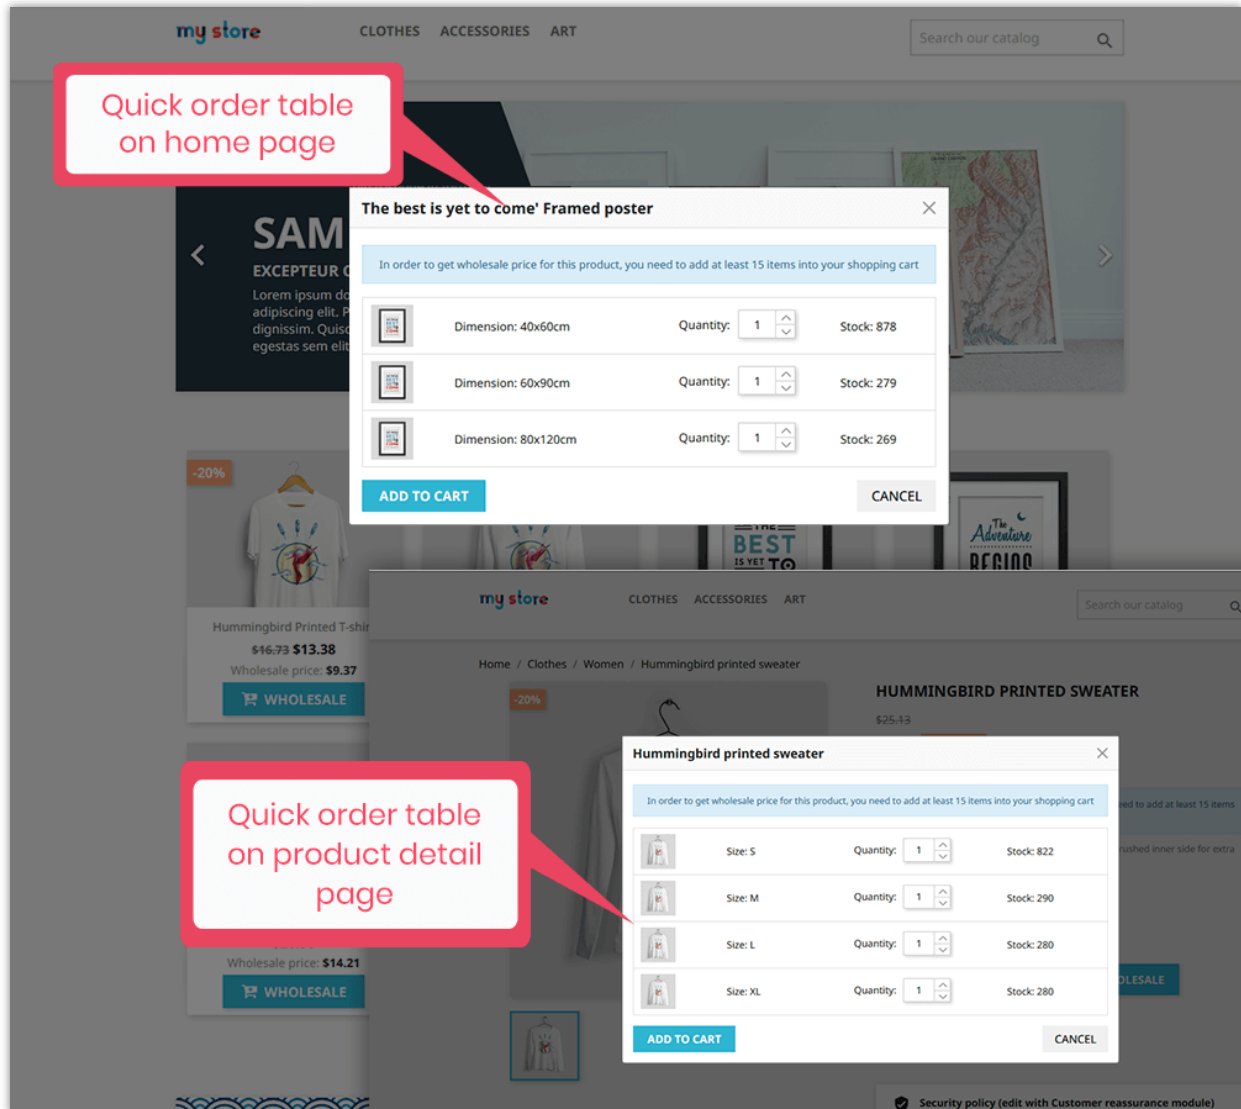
my store CLOTHES ACCESSORIES ART

Search our catalog

Quick order table on home page

SAM

EXCEPTEUR

Lorem ipsum do adipiscing elit. P dignissim. Quis egestas sem elit

The best is yet to come' Framed poster

In order to get wholesale price for this product, you need to add at least 15 items into your shopping cart

| | Dimension: 40x60cm | Quantity: 1 | Stock: 878 |
|---|---|---|---|
| | Dimension: 60x90cm | Quantity: 1 | Stock: 279 |
| | Dimension: 80x120cm | Quantity: 1 | Stock: 269 |

ADD TO CART

CANCEL

-20%

Hummingbird Printed T-shir

~~$16.73~~ $13.38

Wholesale price: $9.37

WHOLESALE

THE BEST IS YET TO

The Adventure BEGINS

my store CLOTHES ACCESSORIES ART

Search our catalog

Home / Clothes / Women / Hummingbird printed sweater

-20%

HUMMINGBIRD PRINTED SWEATER

~~$25.13~~

Hummingbird printed sweater

In order to get wholesale price for this product, you need to add at least 15 items into your shopping cart

| | Size: S | Quantity: 1 | Stock: 822 |
|---|---|---|---|
| | Size: M | Quantity: 1 | Stock: 290 |
| | Size: L | Quantity: 1 | Stock: 280 |
| | Size: XL | Quantity: 1 | Stock: 280 |

ADD TO CART

CANCEL

ed to add at least 15 items

rushed inner side for extra

OLESALE

Quick order table on product detail page

Wholesale price: $14.21

WHOLESALE

Security policy (edit with Customer reassurance module)